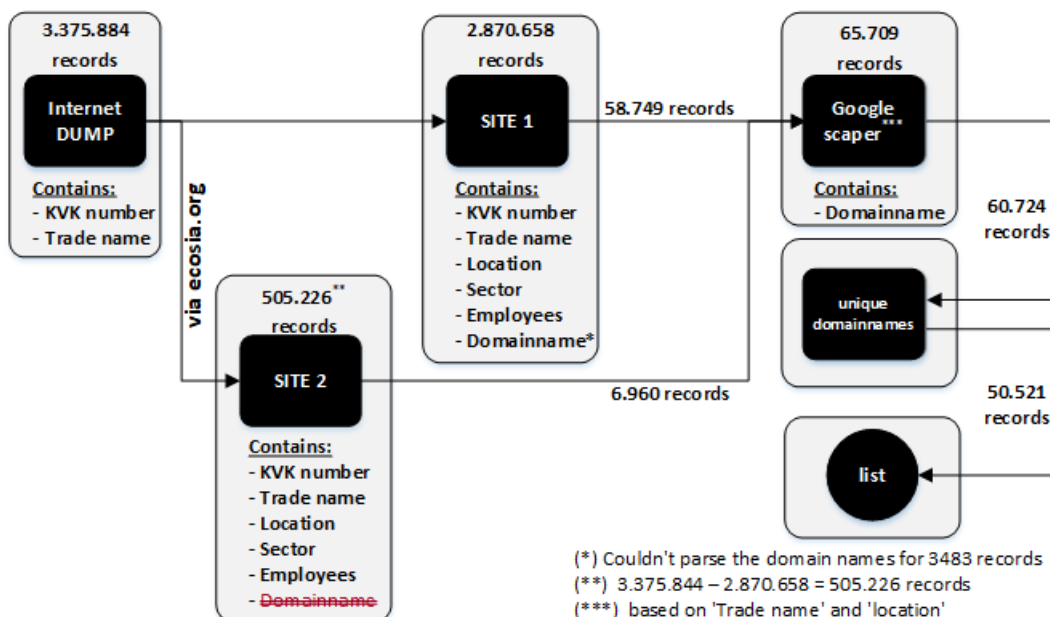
3.375.884 records

Internet DUMP

Contains:
- KVK number
- Trade name

via ecosia.org

2.870.658 records

SITE 1

Contains:
- KVK number
- Trade name
- Location
- Sector
- Employees
- Domainname*

58.749 records

65.709 records

Google scaper***

Contains:
- Domainname

60.724 records

unique domainnames

505.226** records

SITE 2

Contains:
- KVK number
- Trade name
- Location
- Sector
- Employees
- ~~Domainname~~

6.960 records

50.521 records

list

(*) Couldn't parse the domain names for 3483 records
(**) 3.375.844 – 2.870.658 = 505.226 records
(***) based on 'Trade name' and 'location'